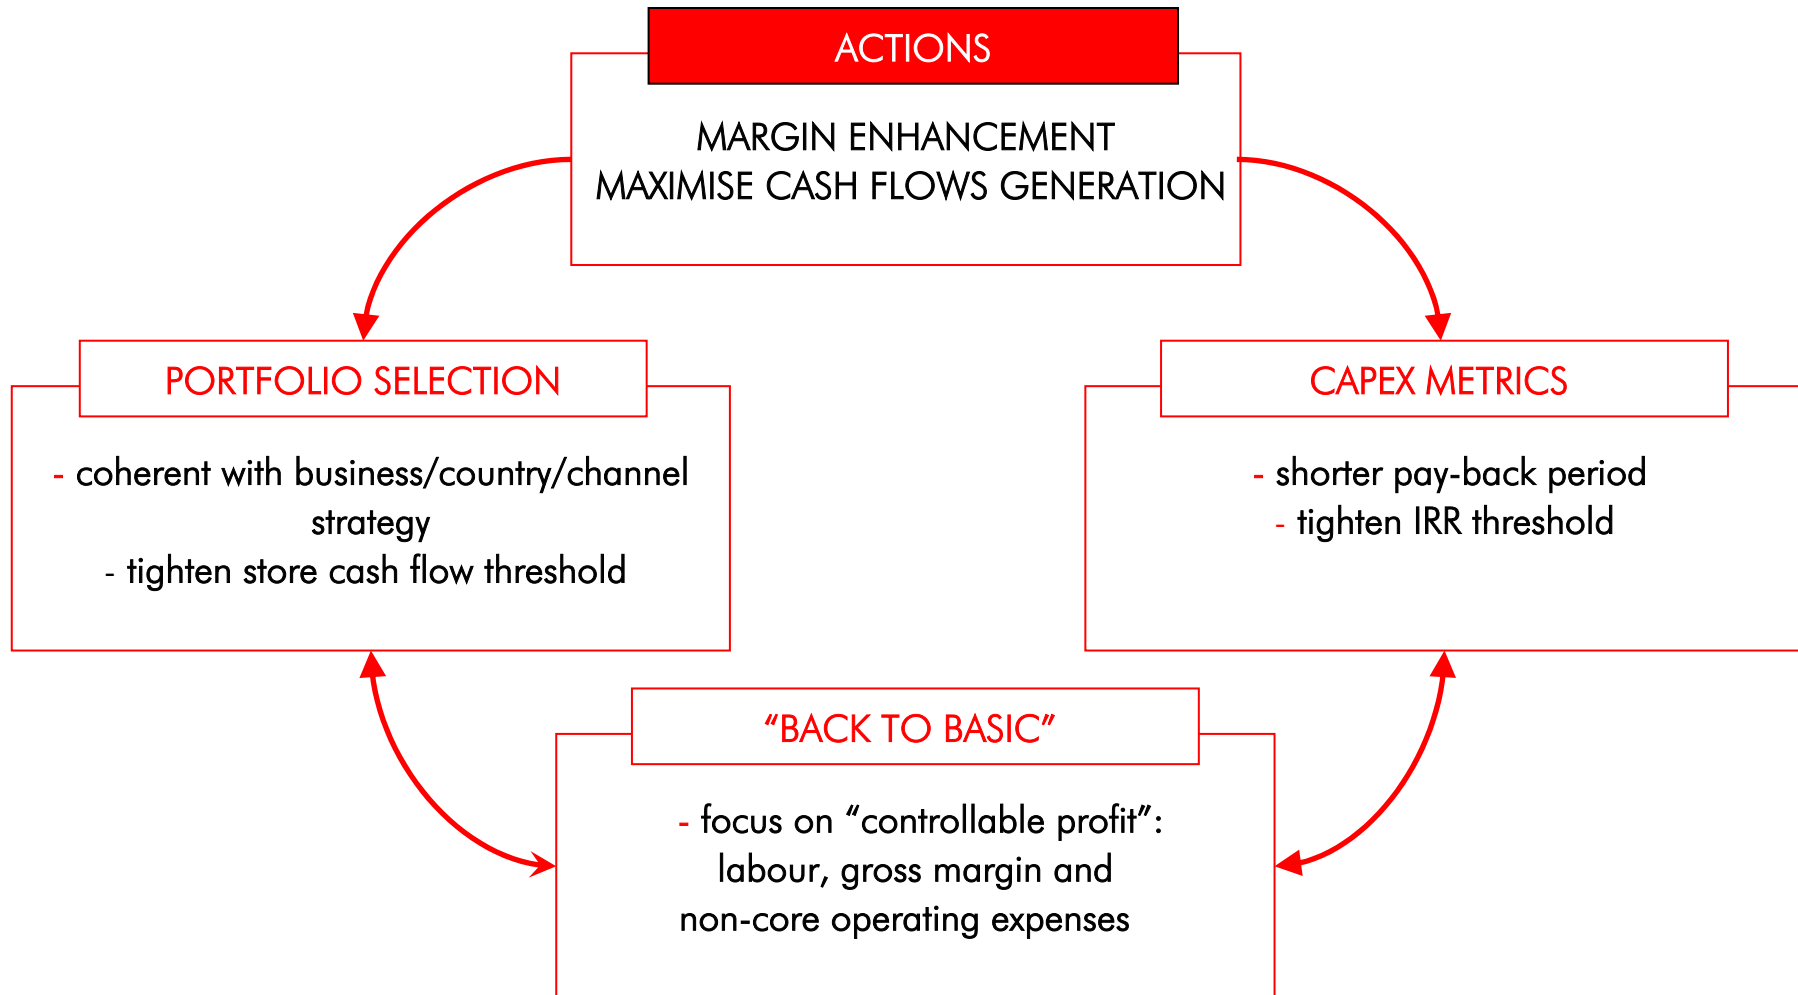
ACTIONS

MARGIN ENHANCEMENT
MAXIMISE CASH FLOWS GENERATION

PORTFOLIO SELECTION

- coherent with business/country/channel strategy
- tighten store cash flow threshold

CAPEX METRICS

- shorter pay-back period
- tighten IRR threshold

“BACK TO BASIC”

- focus on “controllable profit”: labour, gross margin and non-core operating expenses